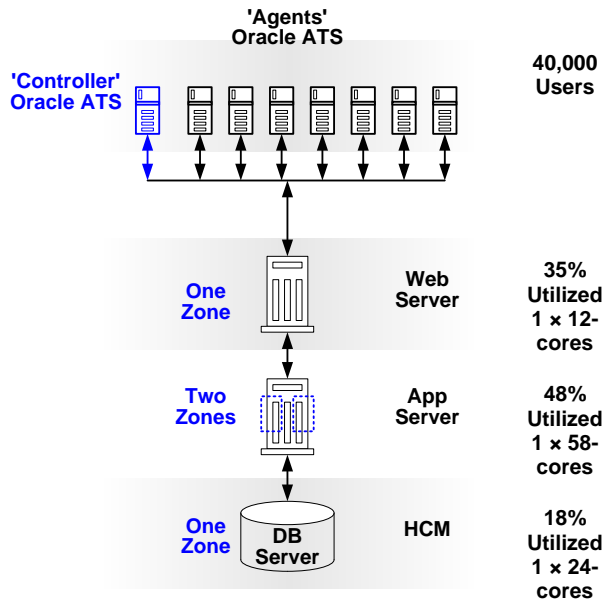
'Agents'
Oracle ATS

'Controller'
Oracle ATS

40,000
Users

One
Zone

Web
Server

35%
Utilized
1 × 12-
cores

Two
Zones

App
Server

48%
Utilized
1 × 58-
cores

One
Zone

DB
Server

HCM

18%
Utilized
1 × 24-
cores